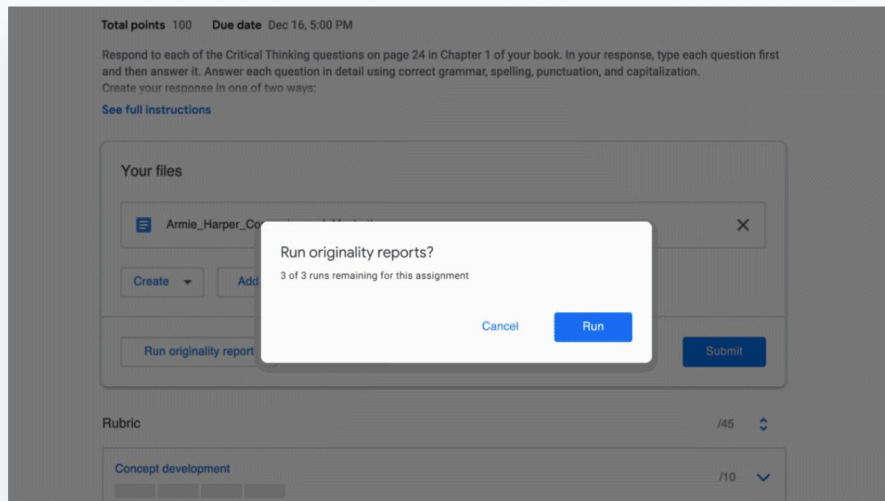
Total points 100 Due date Dec 16, 5:00 PM

Respond to each of the Critical Thinking questions on page 24 in Chapter 1 of your book. In your response, type each question first and then answer it. Answer each question in detail using correct grammar, spelling, punctuation, and capitalization.
Create your response in one of two ways:

See full instructions

Your files

Armie_Harper_Co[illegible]

Create

Add

Run originality report

Submit

Run originality reports?

3 of 3 runs remaining for this assignment

Cancel

Run

Rubric

/45

Concept development

/10